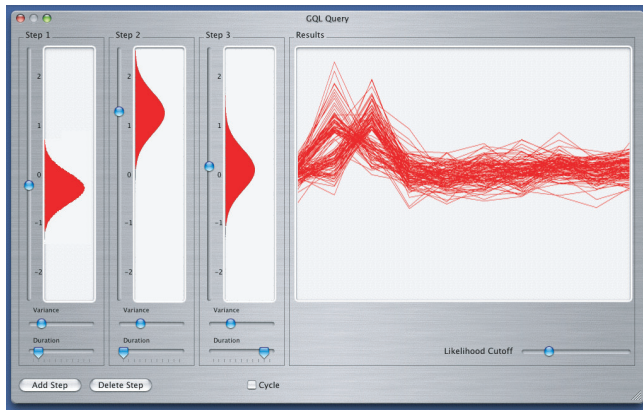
GQL Query

Step 1

2

1

0

-1

-2

Variance

Duration

Step 2

2

1

0

-1

-2

Variance

Duration

Step 3

2

1

0

-1

-2

Variance

Duration

Results

Likelihood Cutoff

Add Step

Delete Step

Cycle